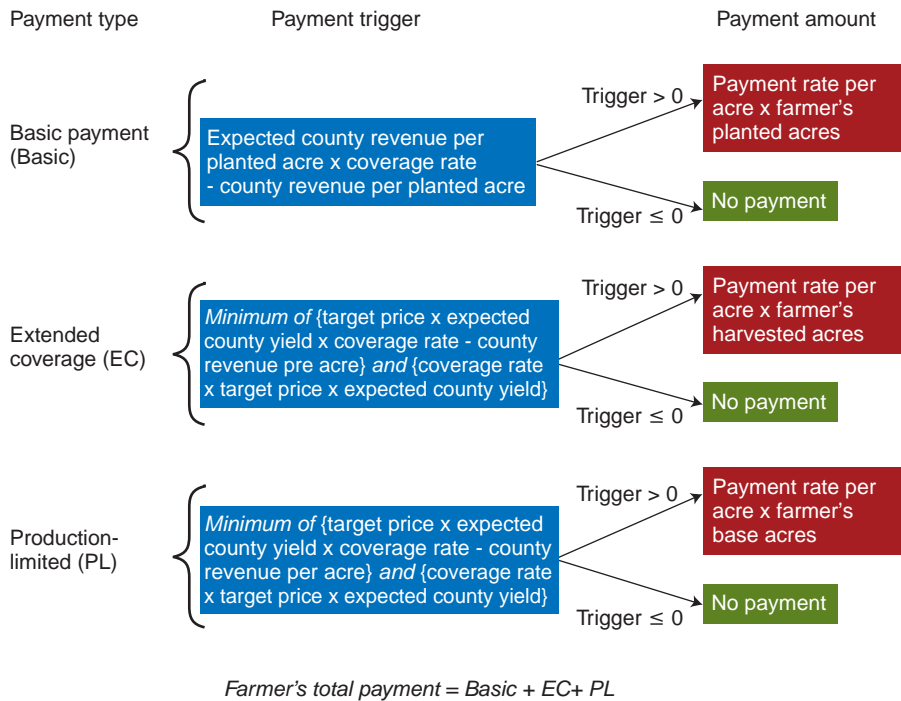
Payment type

Payment trigger

Payment amount

Basic payment (Basic)

Expected county revenue per planted acre x coverage rate - county revenue per planted acre

Trigger > 0

Payment rate per acre x farmer's planted acres

Trigger ≤ 0

No payment

Extended coverage (EC)

*Minimum of* {target price x expected county yield x coverage rate - county revenue pre acre} *and* {coverage rate x target price x expected county yield}

Trigger > 0

Payment rate per acre x farmer's harvested acres

Trigger ≤ 0

No payment

Production-limited (PL)

*Minimum of* {target price x expected county yield x coverage rate - county revenue per acre} *and* {coverage rate x target price x expected county yield}

Trigger > 0

Payment rate per acre x farmer's base acres

Trigger ≤ 0

No payment

*Farmer's total payment = Basic + EC+ PL*